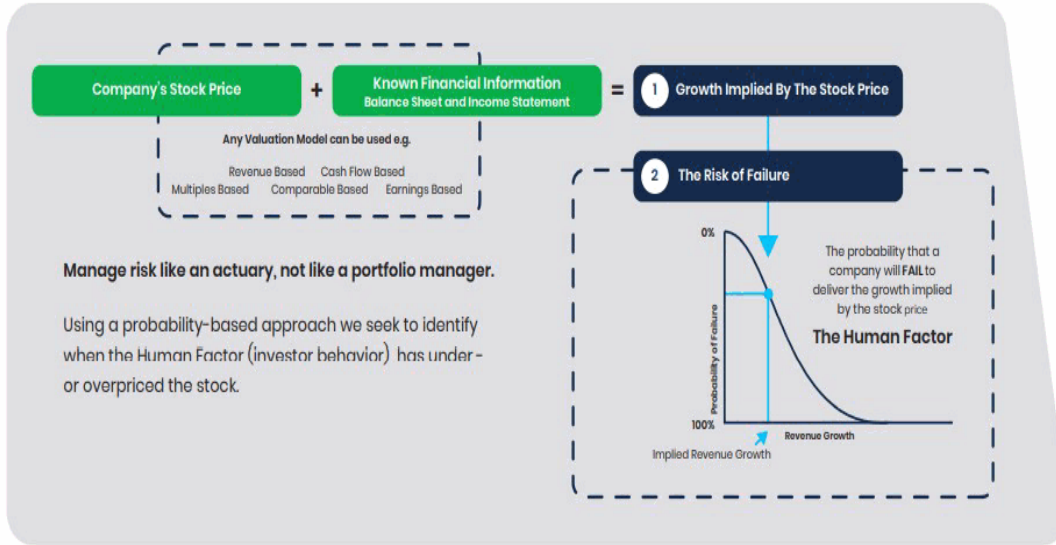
Company's Stock Price + Known Financial Information
Balance Sheet and Income Statement = 1 Growth Implied By The Stock Price

Any Valuation Model can be used e.g.

Revenue Based Cash Flow Based
Multiples Based Comparable Based Earnings Based

2 The Risk of Failure

0%

Probability of Failure

100%

Revenue Growth

Implied Revenue Growth

The probability that a company will FAIL to deliver the growth implied by the stock price

The Human Factor

Manage risk like an actuary, not like a portfolio manager.

Using a probability-based approach we seek to identify when the Human Factor (investor behavior) has under-or overpriced the stock.